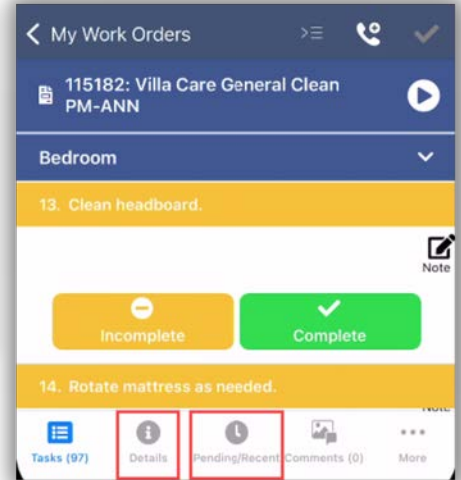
My Work Orders

115182: Villa Care General Clean PM-ANN

Bedroom

13. Clean headboard.

Note

Incomplete

Complete

14. Rotate mattress as needed.

Tasks (97)

Details

Pending/Recent

Comments (0)

More